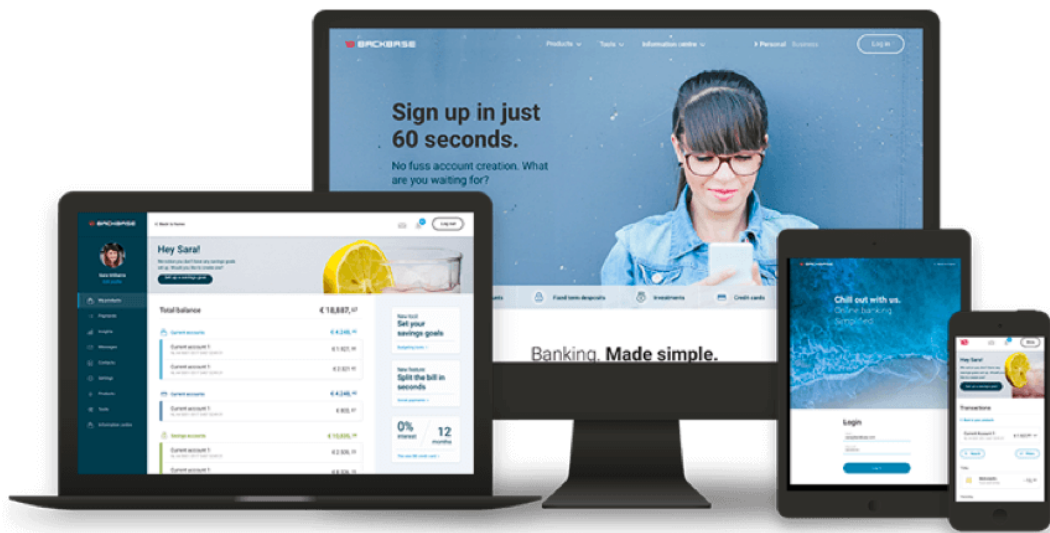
BACKBASE
Products
Tools
Information centre
Personal
Business
Log in

Sign up in just 60 seconds.
No fuss account creation. What are you waiting for?

Fixed term deposits
Investments
Credit cards

Banking. Made simple.

BACKBASE
Back to home
Log out
Hey Sara!
Set up a savings goal
Sara Williams
My products
Payments
Insights
Messages
Contacts
Settings
Products
Tools
Information centre

Total balance
€ 18,887,57
Current accounts
€ 4,246,00
Current account 1
€ 1,021,00
Current account 2
€ 3,225,00
Current accounts
€ 4,246,00
Current account 3
€ 835,00
Savings accounts
€ 10,855,00
Current account 4
€ 2,835,00
Current account 5
€ 135,00

New tool!
Set your savings goals
New feature
Split the bill in seconds
0% interest
12 months

Chill out with us.
Online banking.
Simplified.
Login
Log in

Hey Sara!
Set up a savings goal
Transactions
Current Account 1
€ 1,021,00